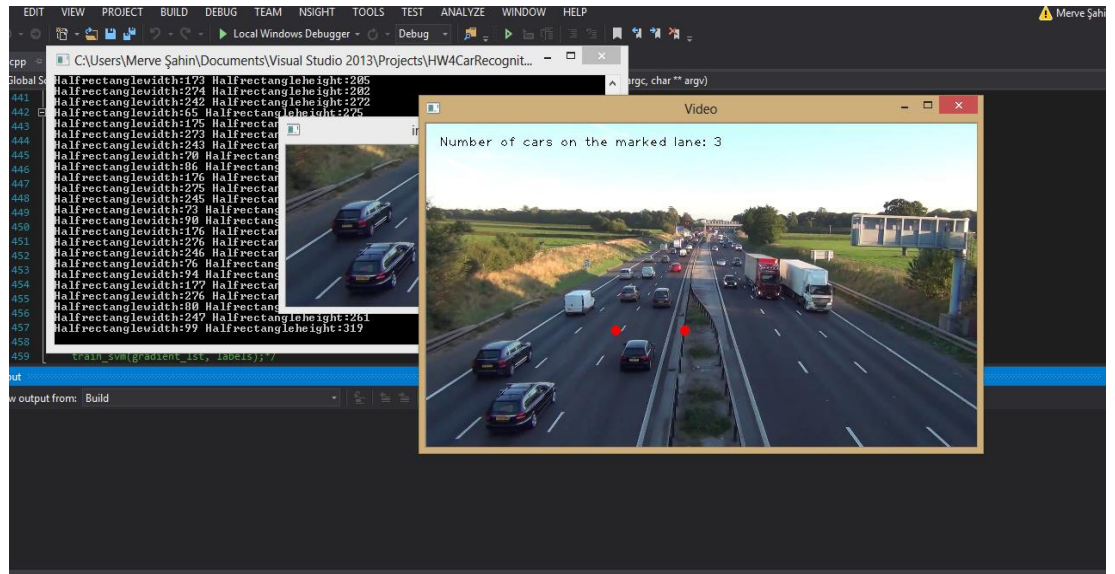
EDIT VIEW PROJECT BUILD DEBUG TEAM NSIGHT TOOLS TEST ANALYZE WINDOW HELP

Merve Şahi

Local Windows Debugger - Debug

cpp

Global Sc

C:\Users\Merve Şahin\Documents\Visual Studio 2013\Projects\HW4CarRecognit...

argc, char ** argv)

441 Halfrectanglewidth:173 Halfrectangleheight:205
442 Halfrectanglewidth:274 Halfrectangleheight:202
443 Halfrectanglewidth:242 Halfrectangleheight:272
444 Halfrectanglewidth:65 Halfrectangleheight:275
445 Halfrectanglewidth:175 Halfrectan
446 Halfrectanglewidth:273 Halfrectan
447 Halfrectanglewidth:243 Halfrectan
448 Halfrectanglewidth:70 Halfrectang
449 Halfrectanglewidth:86 Halfrectang
450 Halfrectanglewidth:176 Halfrectan
451 Halfrectanglewidth:275 Halfrectan
452 Halfrectanglewidth:245 Halfrectan
453 Halfrectanglewidth:73 Halfrectang
454 Halfrectanglewidth:90 Halfrectang
455 Halfrectanglewidth:176 Halfrectan
456 Halfrectanglewidth:276 Halfrectan
457 Halfrectanglewidth:246 Halfrectan
458 Halfrectanglewidth:76 Halfrectang
459 Halfrectanglewidth:94 Halfrectang
Halfrectanglewidth:177 Halfrectan
Halfrectanglewidth:276 Halfrectan
Halfrectanglewidth:80 Halfrectang
Halfrectanglewidth:247 Halfrectangleheight:261
Halfrectanglewidth:99 Halfrectangleheight:319

in

train_svm(gradient_lst, labels);*/

put

w output from: Build

Video

Number of cars on the marked lane: 3